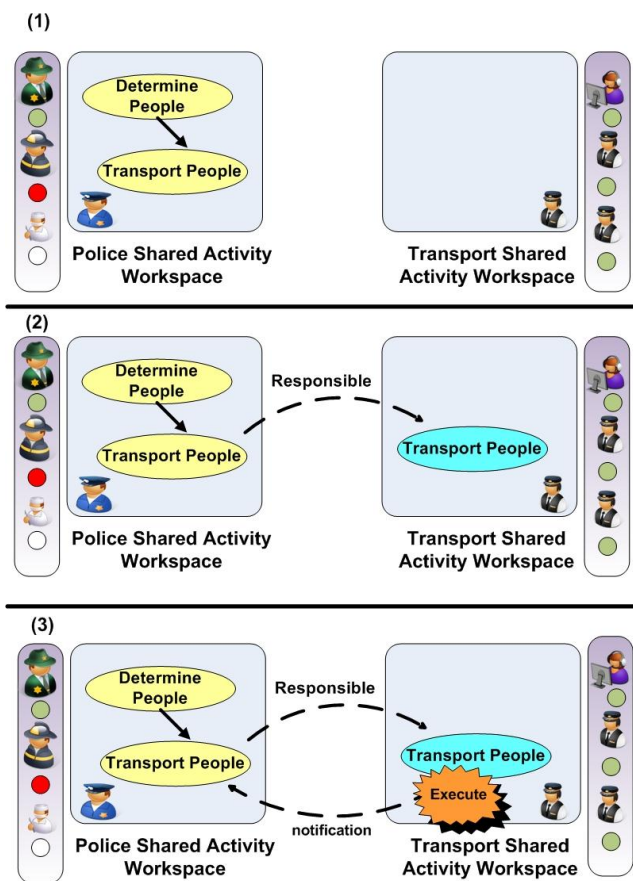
(1)

Determine People

Transport People

Police Shared Activity Workspace

Transport Shared Activity Workspace

(2)

Determine People

Transport People

Responsible

Transport People

Police Shared Activity Workspace

Transport Shared Activity Workspace

(3)

Determine People

Transport People

Responsible

Transport People

Execute

notification

Police Shared Activity Workspace

Transport Shared Activity Workspace